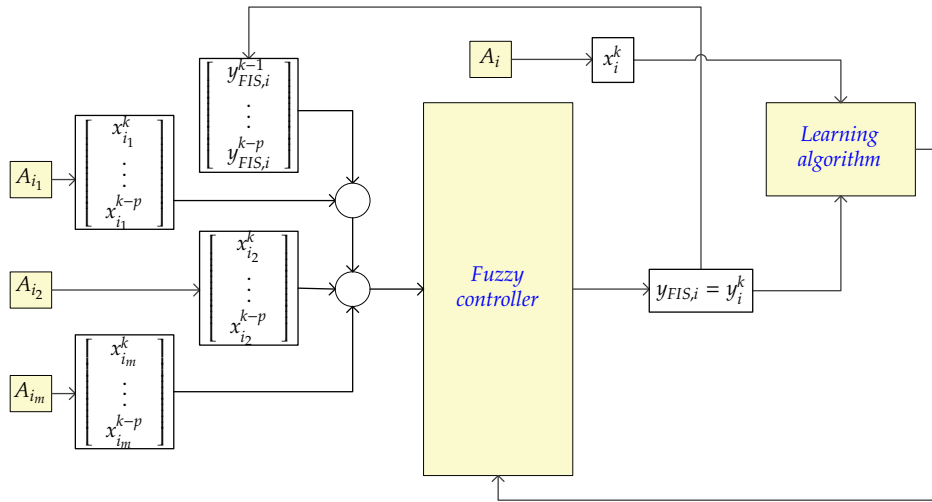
$A_i$

$x_i^k$

$\begin{bmatrix} y_{FIS,i}^{k-1} \\ \vdots \\ y_{FIS,i}^{k-p} \end{bmatrix}$

Learning algorithm

$A_{i_1}$

$\begin{bmatrix} x_{i_1}^k \\ \vdots \\ x_{i_1}^{k-p} \end{bmatrix}$

$A_{i_2}$

$\begin{bmatrix} x_{i_2}^k \\ \vdots \\ x_{i_2}^{k-p} \end{bmatrix}$

Fuzzy controller

$y_{FIS,i} = y_i^k$

$A_{i_m}$

$\begin{bmatrix} x_{i_m}^k \\ \vdots \\ x_{i_m}^{k-p} \end{bmatrix}$